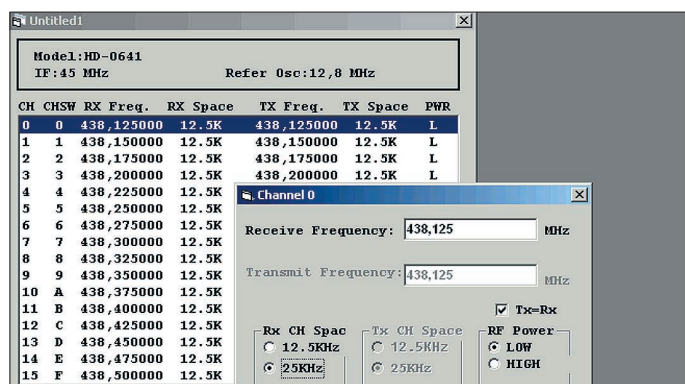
Untitled1

Model:HD-0641
IF:45 MHz Refer Osc:12,8 MHz

| CH | CHSW | RX Freq. | RX Space | TX Freq. | TX Space | PWR |
|---|---|---|---|---|---|---|
| 0 | 0 | 438,125000 | 12.5K | 438,125000 | 12.5K | L |
| 1 | 1 | 438,150000 | 12.5K | 438,150000 | 12.5K | L |
| 2 | 2 | 438,175000 | 12.5K | 438,175000 | 12.5K | L |
| 3 | 3 | 438,200000 | 12.5K | 438,200000 | 12.5K | L |
| 4 | 4 | 438,225000 | 12.5K | | | |
| 5 | 5 | 438,250000 | 12.5K | | | |
| 6 | 6 | 438,275000 | 12.5K | | | |
| 7 | 7 | 438,300000 | 12.5K | | | |
| 8 | 8 | 438,325000 | 12.5K | | | |
| 9 | 9 | 438,350000 | 12.5K | | | |
| 10 | A | 438,375000 | 12.5K | | | |
| 11 | B | 438,400000 | 12.5K | | | |
| 12 | C | 438,425000 | 12.5K | | | |
| 13 | D | 438,450000 | 12.5K | | | |
| 14 | E | 438,475000 | 12.5K | | | |
| 15 | F | 438,500000 | 12.5K | | | |

Channel 0

Receive Frequency: 438,125 MHz

Transmit Frequency: 438,125 MHz

Tx=Rx

Rx CH Spac
12.5KHz
25KHz

Tx CH Space
12.5KHz
25KHz

RF Power
LOW
HIGH